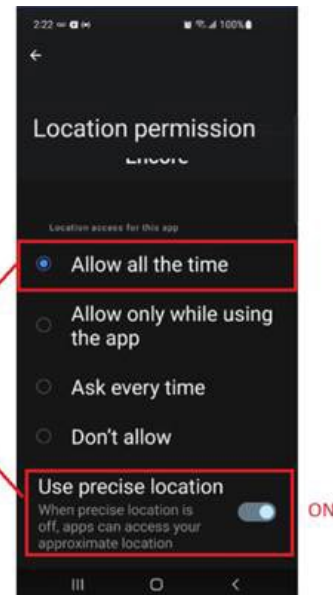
2:22 100%

←

Location permission

Encore

Location access for this app

Allow all the time

Allow only while using the app

Ask every time

Don't allow

Use precise location

When precise location is off, apps can access your approximate location

ON